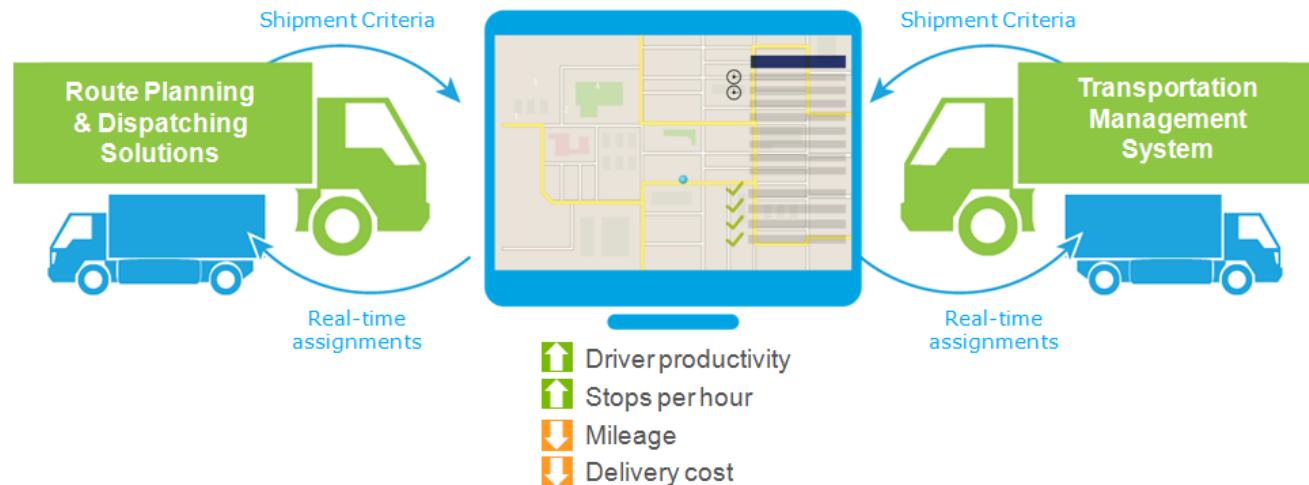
Shipment Criteria

Route Planning & Dispatching Solutions

Real-time assignments

Shipment Criteria

Transportation Management System

Real-time assignments

Driver productivity
Stops per hour
Mileage
Delivery cost